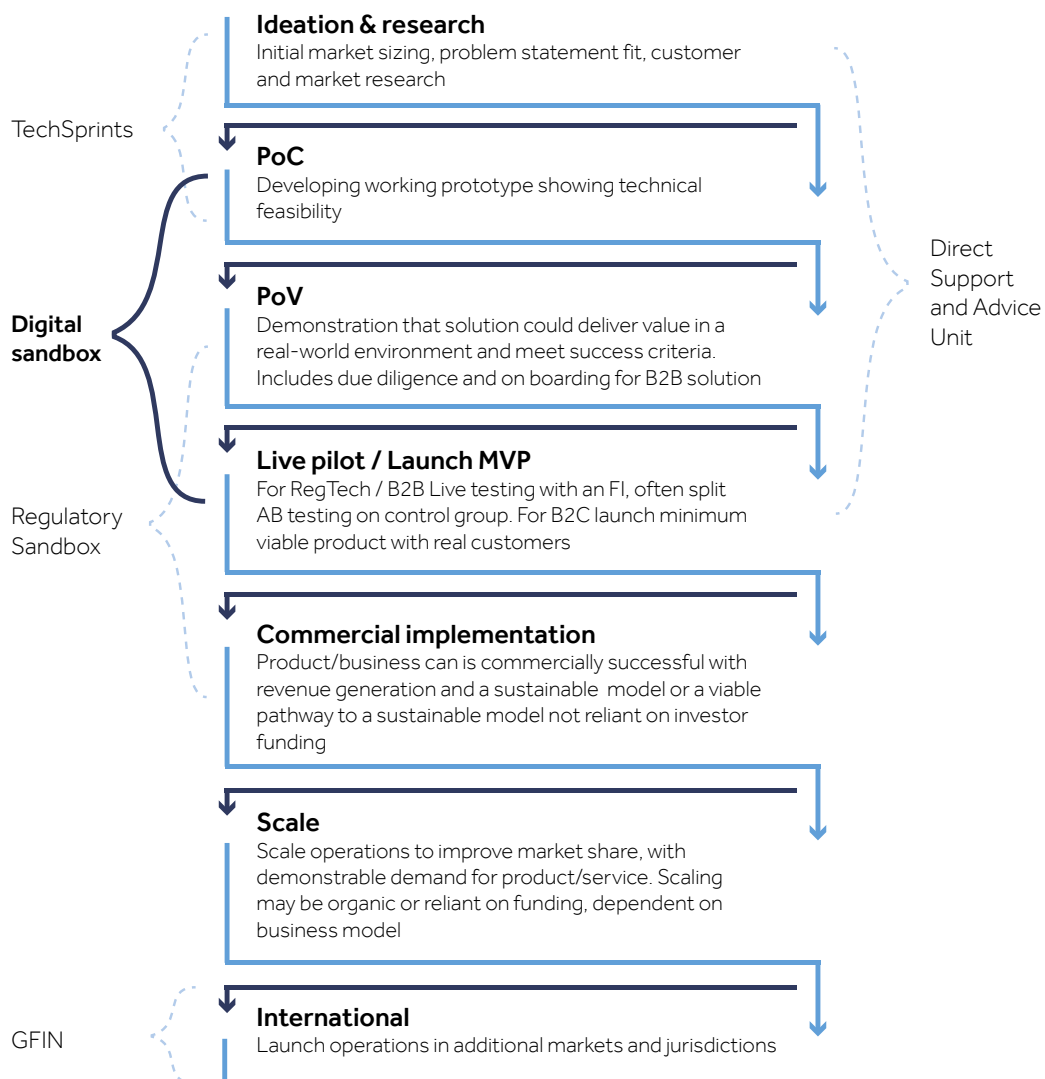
Ideation & research
Initial market sizing, problem statement fit, customer and market research

TechSprints

PoC
Developing working prototype showing technical feasibility

Direct Support and Advice Unit

Digital sandbox

PoV
Demonstration that solution could deliver value in a real-world environment and meet success criteria. Includes due diligence and on boarding for B2B solution

Live pilot / Launch MVP
For RegTech / B2B Live testing with an FI, often split AB testing on control group. For B2C launch minimum viable product with real customers

Regulatory Sandbox

Commercial implementation
Product/business can is commercially successful with revenue generation and a sustainable model or a viable pathway to a sustainable model not reliant on investor funding

Scale
Scale operations to improve market share, with demonstrable demand for product/service. Scaling may be organic or reliant on funding, dependent on business model

GFIN

International
Launch operations in additional markets and jurisdictions